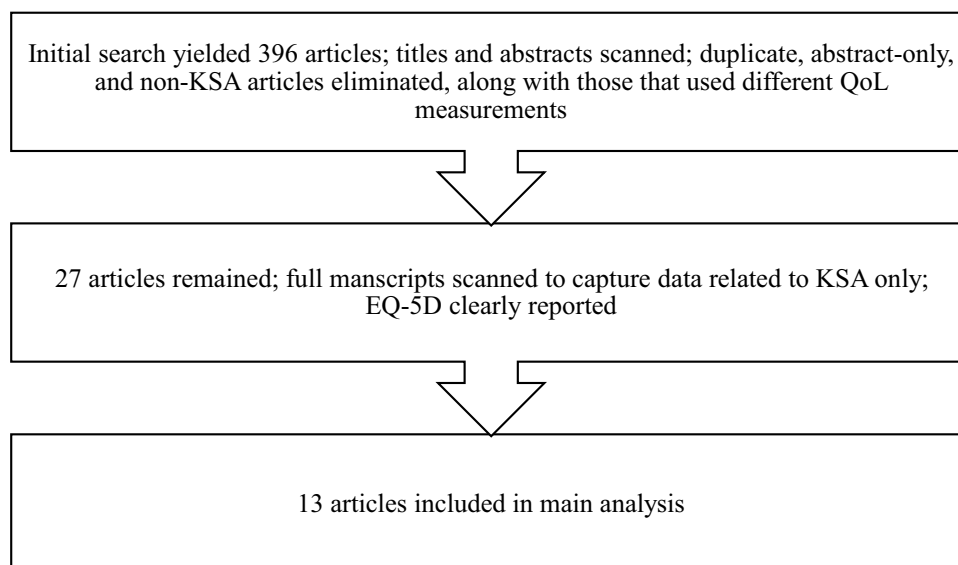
Initial search yielded 396 articles; titles and abstracts scanned; duplicate, abstract-only, and non-KSA articles eliminated, along with those that used different QoL measurements

27 articles remained; full manscripts scanned to capture data related to KSA only; EQ-5D clearly reported

13 articles included in main analysis